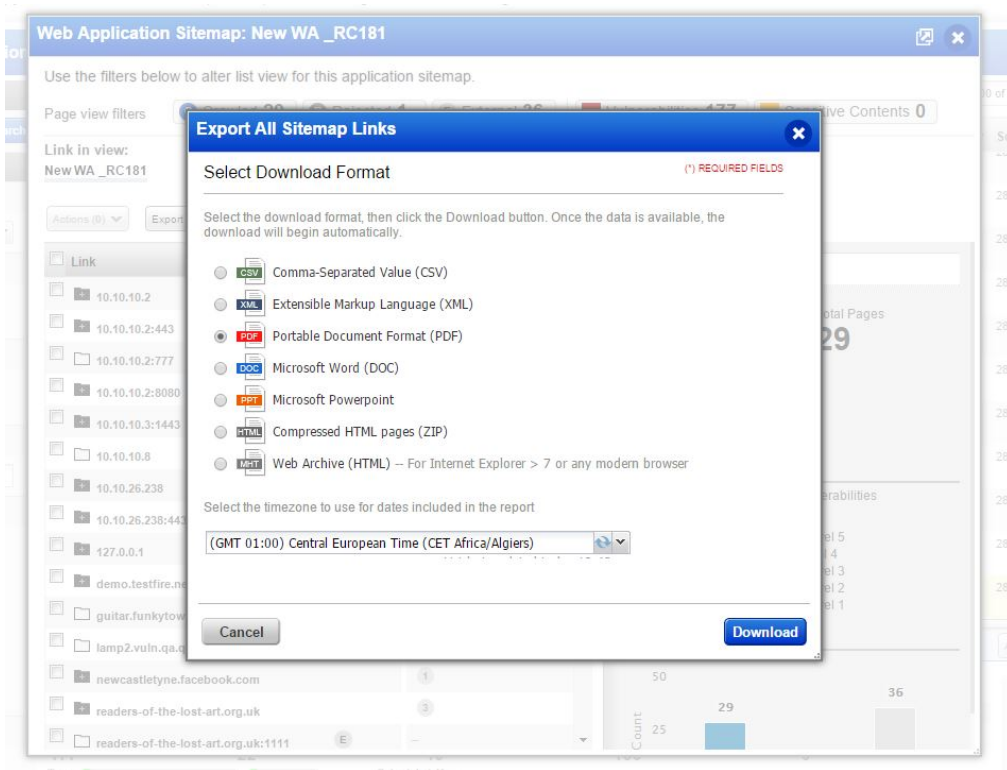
Web Application Sitemap: New WA _RC181

Use the filters below to alter list view for this application sitemap.

Page view filters

ive Contents 0

Link in view:
New WA _RC181

Actions (0) Expor

Link
10.10.10.2
10.10.10.2:443
10.10.10.2:777
10.10.10.2:8080
10.10.10.3:1443
10.10.10.8
10.10.26.238
10.10.26.238:443
127.0.0.1
demo.testfire.ne
guitar.funkytow
lamp2.vuln.qa.q
newcastletyne.facebook.com
readers-of-the-lost-art.org.uk
readers-of-the-lost-art.org.uk:1111

otal Pages
29

erabilities
el 5
el 4
el 3
el 2
el 1

50
25
Count
29
36

Export All Sitemap Links

Select Download Format

(*) REQUIRED FIELDS

Select the download format, then click the Download button. Once the data is available, the download will begin automatically.

CSV Comma-Separated Value (CSV)
XML Extensible Markup Language (XML)
PDF Portable Document Format (PDF)
DOC Microsoft Word (DOC)
PPT Microsoft Powerpoint
HTML Compressed HTML pages (ZIP)
MHT Web Archive (HTML) -- For Internet Explorer > 7 or any modern browser

Select the timezone to use for dates included in the report

(GMT 01:00) Central European Time (CET Africa/Algiers)

Cancel

Download